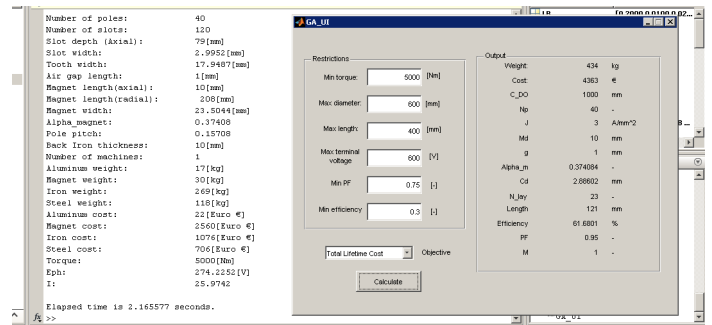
Number of poles: 40
Number of slots: 120
Slot depth (Axial): 79[mm]
Slot width: 2.9952[mm]
Tooth width: 17.9487[mm]
Air gap length: 1[mm]
Magnet length(axial): 10[mm]
Magnet length(radial): 208[mm]
Magnet width: 23.5044[mm]
Alpha_magnet: 0.37408
Pole pitch: 0.15708
Back Iron thickness: 10[mm]
Number of machines: 1
Aluminum weight: 17[kg]
Magnet weight: 30[kg]
Iron weight: 269[kg]
Steel weight: 118[kg]
Aluminum cost: 22[Euro €]
Magnet cost: 2560[Euro €]
Iron cost: 1076[Euro €]
Steel cost: 706[Euro €]
Torque: 5000[Nm]
Eph: 274.2252[V]
I: 25.9742

Elapsed time is 2.165577 seconds.
$f_x$ >>

GA_UI

Restrictions
Min torque: 5000 [Nm]
Max diameter: 600 [mm]
Max length: 400 [mm]
Max terminal voltage 600 [V]
Min PF 0.75 [-]
Min efficiency 0.3 [-]

Total Lifetime Cost Objective

Calculate

Output
| | | |
|---|---|---|
| Weight: | 434 | kg |
| Cost: | 4363 | € |
| C_DO | 1000 | mm |
| Np | 40 | - |
| J | 3 | A/mm^2 |
| Md | 10 | mm |
| g | 1 | mm |
| Alpha_m | 0.374084 | - |
| Cd | 2.86602 | mm |
| N_lay | 23 | - |
| Length | 121 | mm |
| Efficiency | 61.6801 | % |
| PF | 0.95 | - |
| M | 1 | - |

LB [0.2000 0.0100 0.02...
GA_UI